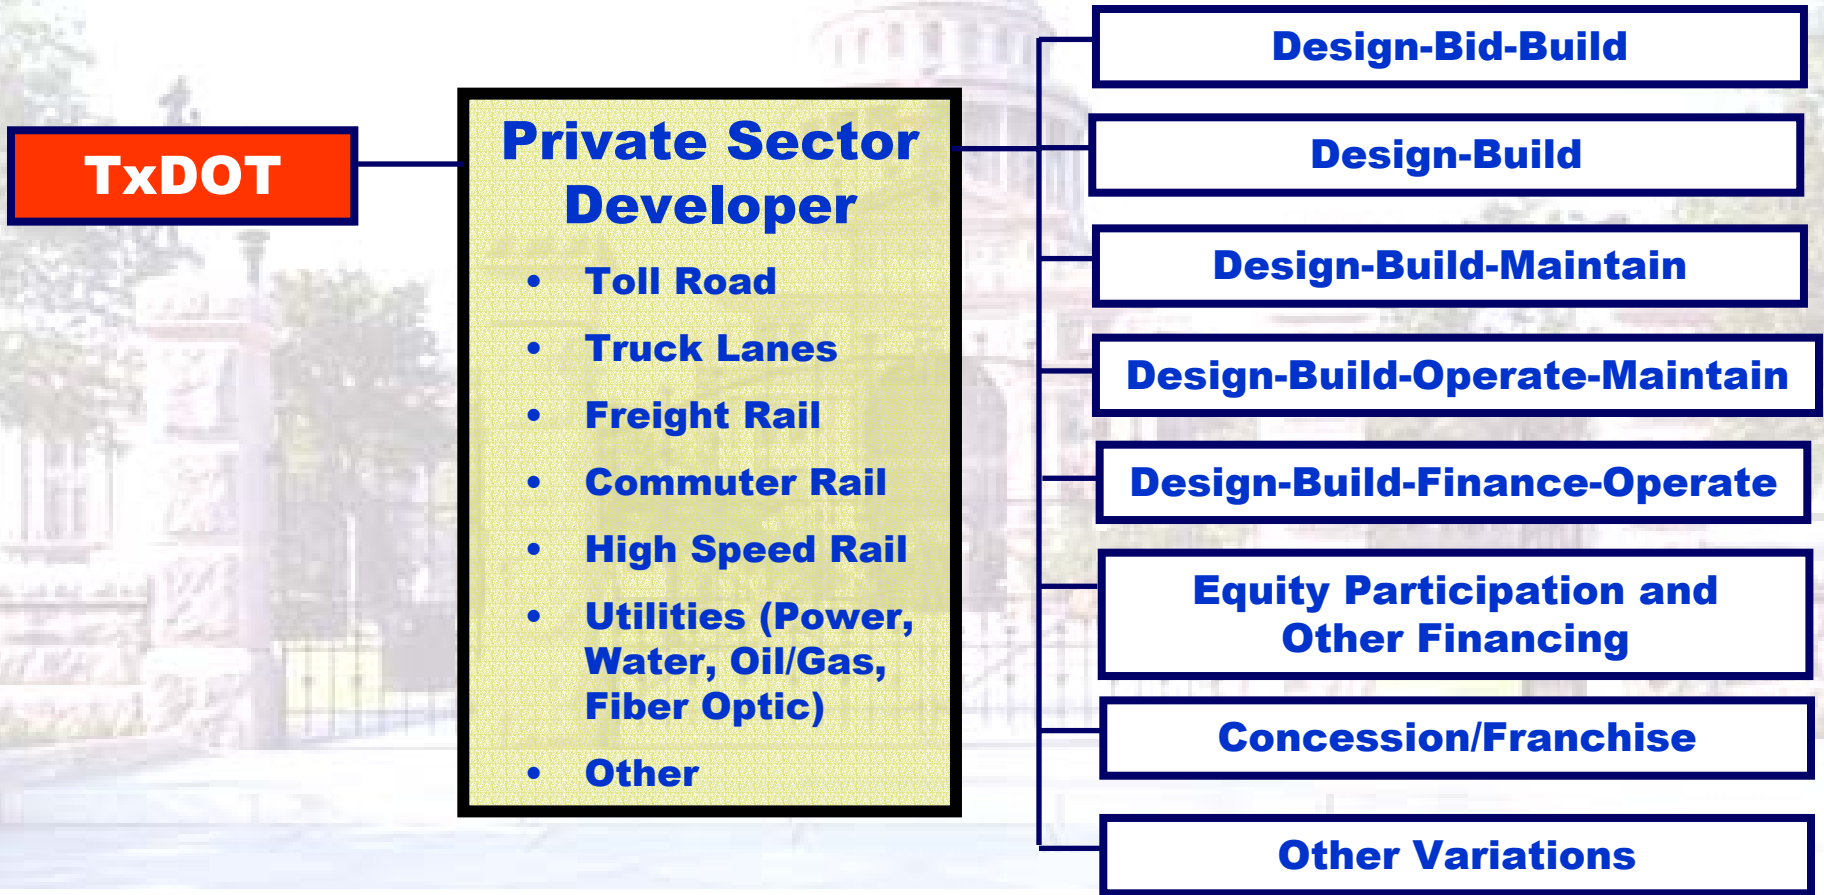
TxDOT

Private Sector Developer

- Toll Road
- Truck Lanes
- Freight Rail
- Commuter Rail
- High Speed Rail
- Utilities (Power, Water, Oil/Gas, Fiber Optic)
- Other

Design-Bid-Build

Design-Build

Design-Build-Maintain

Design-Build-Operate-Maintain

Design-Build-Finance-Operate

Equity Participation and Other Financing

Concession/Franchise

Other Variations